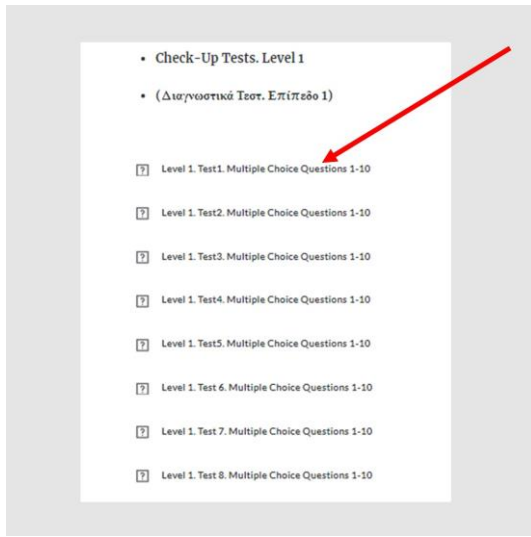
- Check-Up Tests. Level 1
- (Διαγνωστικά Τεστ. Επίπεδο 1)

? Level 1. Test1. Multiple Choice Questions 1-10

? Level 1. Test2. Multiple Choice Questions 1-10

? Level 1. Test3. Multiple Choice Questions 1-10

? Level 1. Test4. Multiple Choice Questions 1-10

? Level 1. Test5. Multiple Choice Questions 1-10

? Level 1. Test 6. Multiple Choice Questions 1-10

? Level 1. Test 7. Multiple Choice Questions 1-10

? Level 1. Test 8. Multiple Choice Questions 1-10